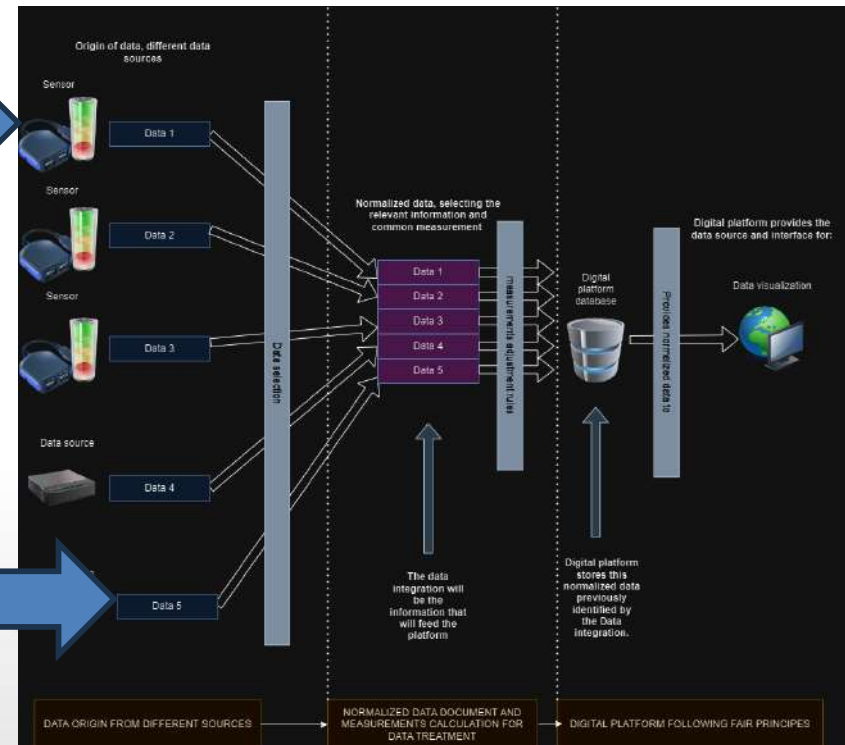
Origin of data, different data sources

Sensor

Data 1

Sensor

Data 2

Sensor

Data 3

Data source

Data 4

Data 5

Data selection

Normalized data, selecting the relevant information and common measurement

Data 1

Data 2

Data 3

Data 4

Data 5

measurements adjustment rules

The data integration will be the information that will feed the platform

Digital platform database

Digital platform stores this normalized data previously identified by the Data integration.

Provides normalized data to

Digital platform provides the data source and interface for:

Data visualization

DATA ORIGIN FROM DIFFERENT SOURCES

NORMALIZED DATA DOCUMENT AND MEASUREMENTS CALCULATION FOR DATA TREATMENT

DIGITAL PLATFORM FOLLOWING FAIR PRINCIPES